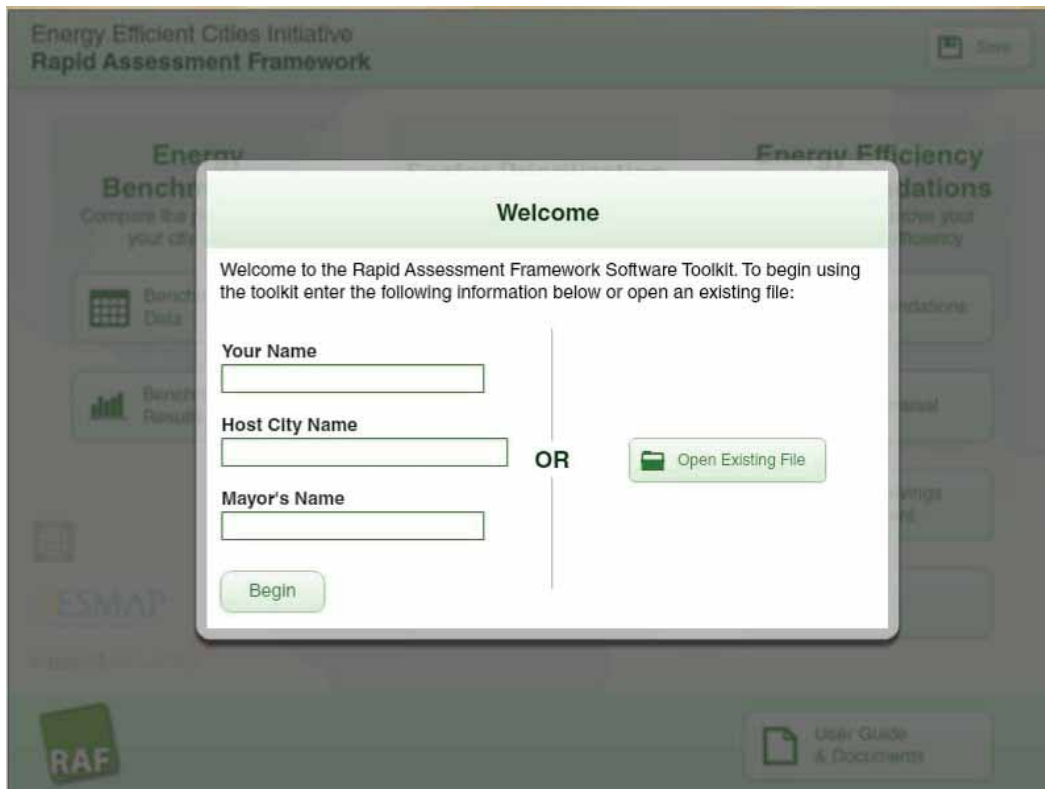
Energy Efficient Cities Initiative
Rapid Assessment Framework

Save

Energy Benchm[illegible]
Compare the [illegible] your city

Benchm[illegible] Data

Benchm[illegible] Results

Energy Efficiency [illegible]dations
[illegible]rove your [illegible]fficiency

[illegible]ndations

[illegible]terial

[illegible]vings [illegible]nt

ESMAP

Welcome

Welcome to the Rapid Assessment Framework Software Toolkit. To begin using the toolkit enter the following information below or open an existing file:

Your Name

Host City Name

Mayor's Name

Begin

OR

Open Existing File

RAF

User Guide & Documents